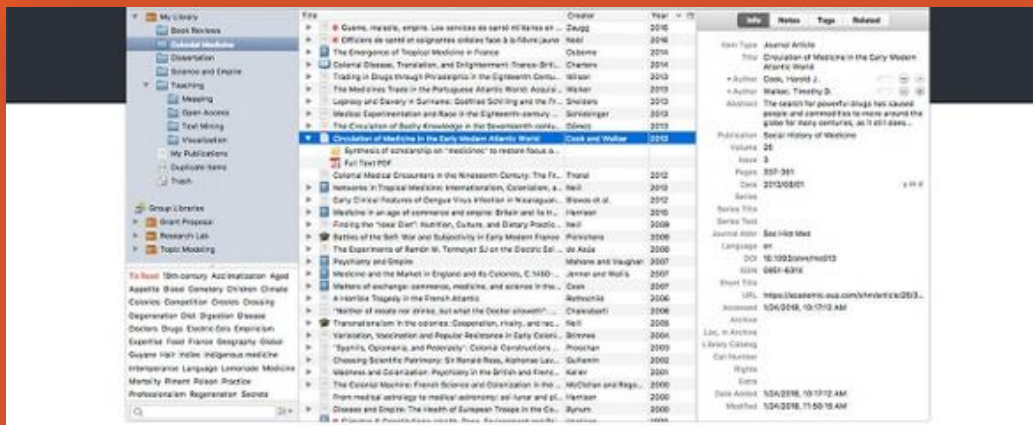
My Library
Book Reviews
Colonial Medicine
Dissertation
Science and Empire
Teaching
Mapping
Open Access
Text Mining
Visualization
My Publications
Duplicate Items
Trash

Group Libraries
Grant Proposal
Research Lab
Topic Modeling

To Read 19th century Acclimatization Aged Appetite Blood Cemetery Children Climate Colonies Competition Creoles Crossing Degeneration Diet Digestion Disease Doctors Drugs Electricity Empiricism Expertise Food France Geography Global Guyane Hair Indies Indigenous medicine Intemperance Language Lemonade Medicine Mortality Piment Poison Practice Professionalism Regeneration Secrets

| Title | Creator | Year |
|---|---|---|
| Guerre, maladie, empire. Les services de santé militaires en ... | Zaugg | 2016 |
| Officiers de santé et soignantes créoles face à la fièvre jaune | Vidal | 2016 |
| The Emergence of Tropical Medicine in France | Osborne | 2014 |
| Colonial Disease, Translation, and Enlightenment: Franco-Briti... | Charters | 2014 |
| Trading in Drugs through Philadelphia in the Eighteenth Centu... | Wilson | 2013 |
| The Medicines Trade in the Portuguese Atlantic World: Acquisi... | Walker | 2013 |
| Leprosy and Slavery in Suriname: Godfried Schilling and the Fr... | Snelders | 2013 |
| Medical Experimentation and Race in the Eighteenth-century ... | Schiebinger | 2013 |
| The Circulation of Bodily Knowledge in the Seventeenth-centu... | Gómez | 2013 |
| Circulation of Medicine in the Early Modern Atlantic World | Cook and Walker | 2013 |
| Synthesis of scholarship on "medicines" to restore focus a... | | |
| Full Text PDF | | |
| Colonial Medical Encounters in the Nineteenth Century: The Fr... | Thoral | 2012 |
| Networks in Tropical Medicine: Internationalism, Colonialism, a... | Neill | 2012 |
| Early Clinical Features of Dengue Virus Infection in Nicaraguan... | Biswas et al. | 2012 |
| Medicine in an age of commerce and empire: Britain and its tr... | Harrison | 2010 |
| Finding the "Ideal Diet": Nutrition, Culture, and Dietary Practic... | Neill | 2009 |
| Battles of the Self: War and Subjectivity in Early Modern France | Pichichero | 2008 |
| The Experiments of Ramón M. Termeyer SJ on the Electric Eel ... | de Asúa | 2008 |
| Psychiatry and Empire | Mahone and Vaughan | 2007 |
| Medicine and the Market in England and its Colonies, C.1450-... | Jenner and Wallis | 2007 |
| Matters of exchange: commerce, medicine, and science in the ... | Cook | 2007 |
| A Horrible Tragedy in the French Atlantic | Rothschild | 2006 |
| "Neither of meate nor drinke, but what the Doctor alloweth" ... | Chakrabarti | 2006 |
| Transnationalism in the colonies: Cooperation, rivalry, and rac... | Neill | 2005 |
| Variolation, Vaccination and Popular Resistance in Early Coloni... | Brimnes | 2004 |
| "Syphilis, Opiomania, and Pederasty": Colonial Constructions ... | Proschan | 2002 |
| Choosing Scientific Patrimony: Sir Ronald Ross, Alphonse Lav... | Guillemin | 2002 |
| Madness and Colonization: Psychiatry in the British and Frenc... | Keller | 2001 |
| The Colonial Machine: French Science and Colonization in the ... | McClellan and Rego... | 2000 |
| From medical astrology to medical astronomy: sol-lunar and pl... | Harrison | 2000 |
| Disease and Empire: The Health of European Troops in the Co... | Bynum | 2000 |

Info Notes Tags Related

Item Type Journal Article
Title Circulation of Medicine in the Early Modern Atlantic World
Author Cook, Harold J.
Author Walker, Timothy D.
Abstract The search for powerful drugs has caused people and commodities to move around the globe for many centuries, as it still does...
Publication Social History of Medicine
Volume 26
Issue 3
Pages 337-351
Date 2013/08/01 y m d
Series
Series Title
Series Text
Journal Abbr Soc Hist Med
Language en
DOI 10.1093/shm/hkt013
ISSN 0951-631X
Short Title
URL https://academic.oup.com/shm/article/26/3...
Accessed 1/24/2018, 10:17:13 AM
Archive
Loc. in Archive
Library Catalog
Call Number
Rights
Extra
Date Added 1/24/2018, 10:17:12 AM
Modified 1/24/2018, 11:50:16 AM